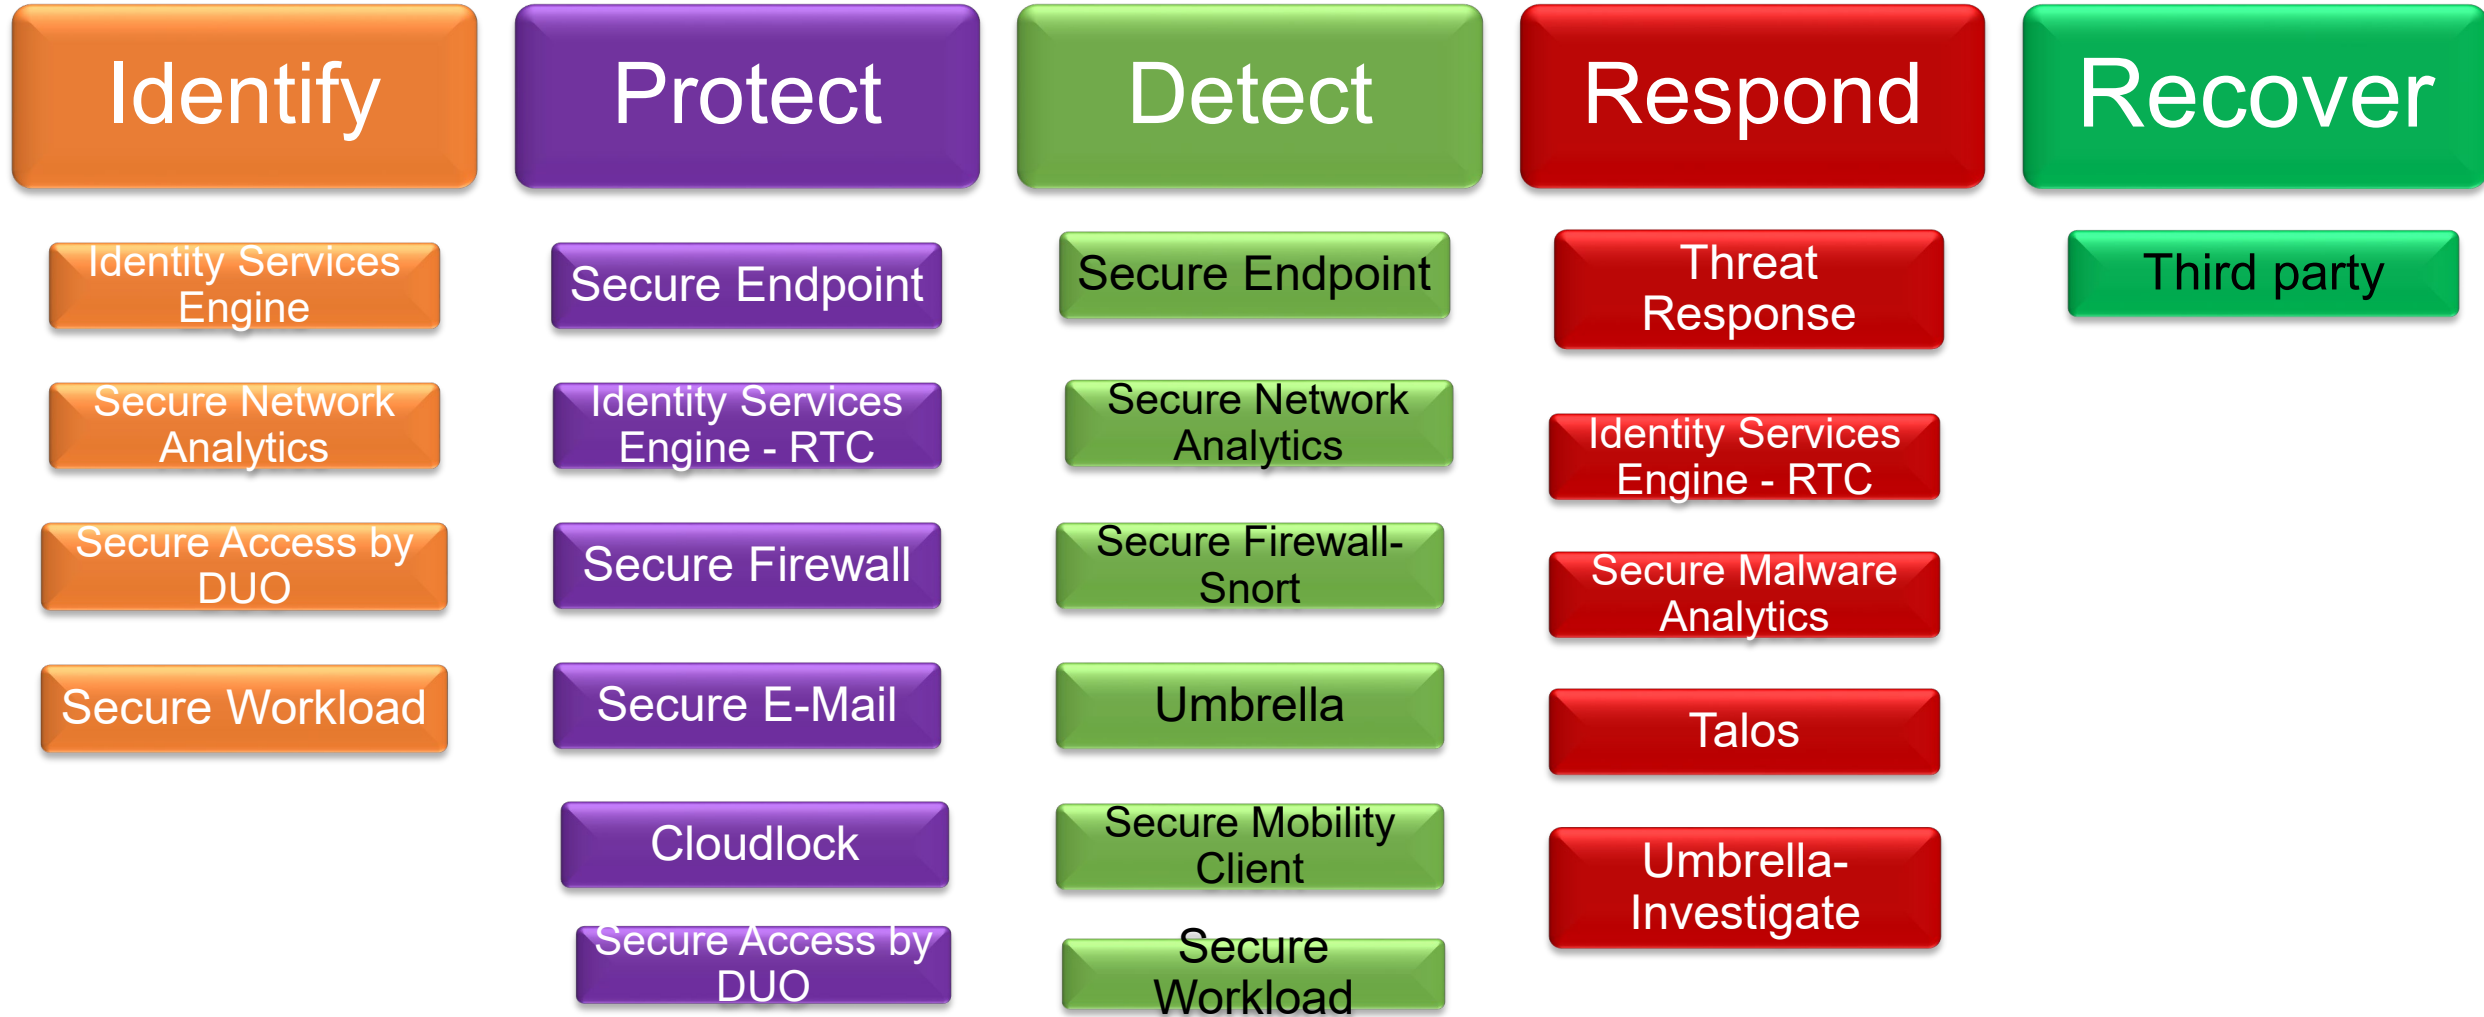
Identify

Identity Services Engine

Secure Network Analytics

Secure Access by DUO

Secure Workload

Protect

Secure Endpoint

Identity Services Engine - RTC

Secure Firewall

Secure E-Mail

Cloudlock

Secure Access by DUO

Detect

Secure Endpoint

Secure Network Analytics

Secure Firewall-Snort

Umbrella

Secure Mobility Client

Secure Workload

Respond

Threat Response

Identity Services Engine - RTC

Secure Malware Analytics

Talos

Umbrella-Investigate

Recover

Third party